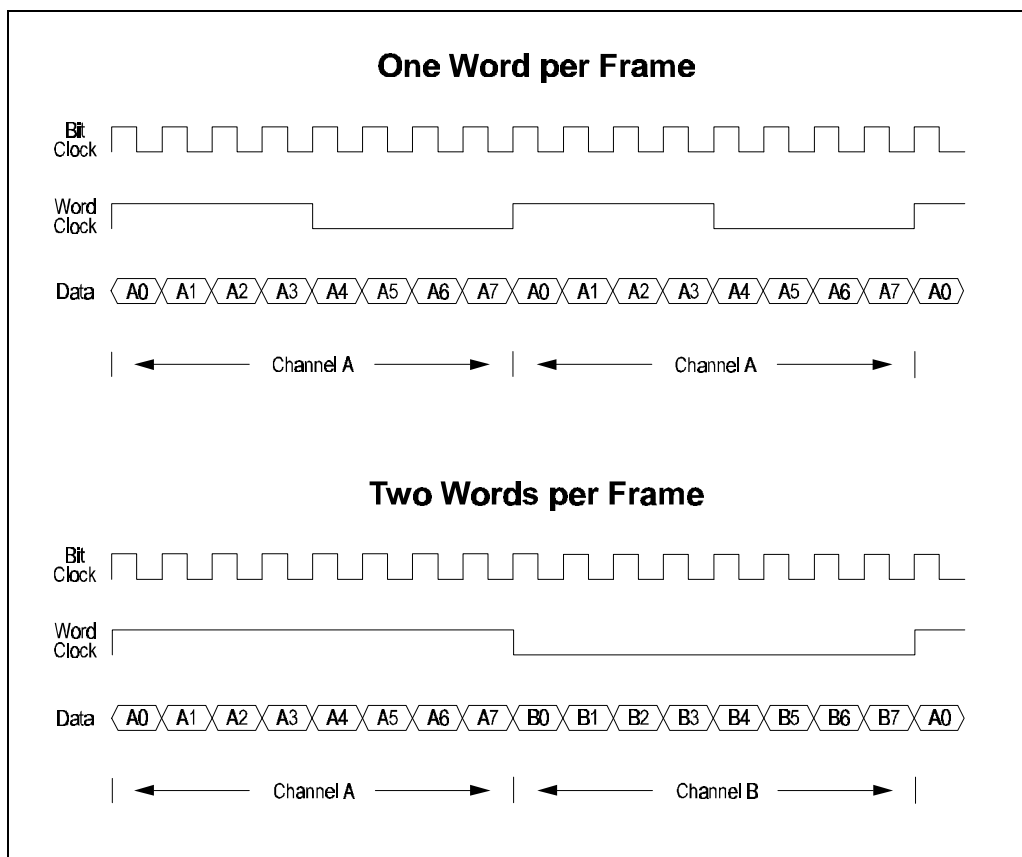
One Word per Frame

Bit Clock

Word Clock

Data A0 A1 A2 A3 A4 A5 A6 A7 A0 A1 A2 A3 A4 A5 A6 A7 A0

Channel A

Channel A

Two Words per Frame

Bit Clock

Word Clock

Data A0 A1 A2 A3 A4 A5 A6 A7 B0 B1 B2 B3 B4 B5 B6 B7 A0

Channel A

Channel B